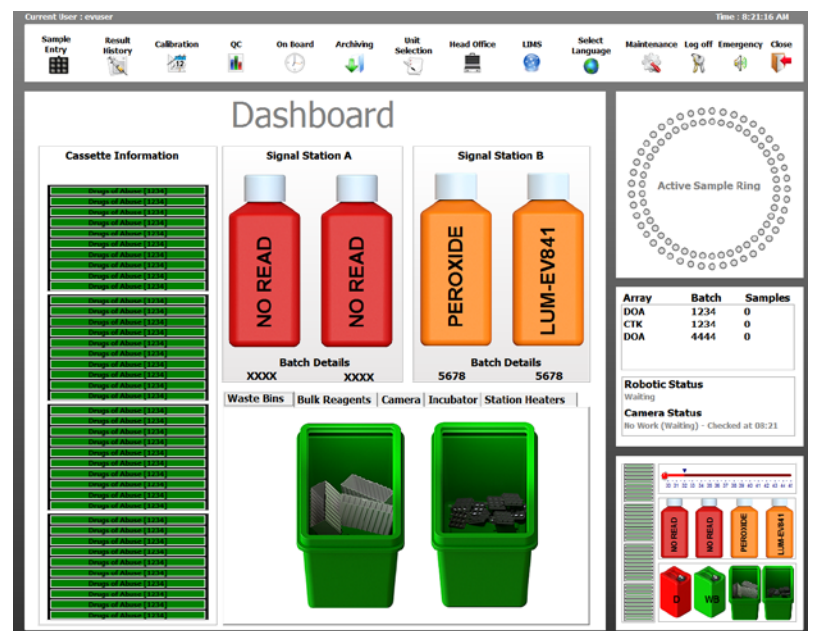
Current User : evuser

Time : 8:21:16 AM

Sample Entry | Result History | Calibration | QC | On Board | Archiving | Unit Selection | Head Office | LIMS | Select Language | Maintenance | Log off | Emergency | Close

Dashboard

Cassette Information

Drugs of Abuse (1234)
Drugs of Abuse (1234)
Drugs of Abuse (1234)
Drugs of Abuse (1234)
Drugs of Abuse (1234)
Drugs of Abuse (1234)
Drugs of Abuse (1234)
Drugs of Abuse (1234)
Drugs of Abuse (1234)
Drugs of Abuse (1234)
Drugs of Abuse (1234)
Drugs of Abuse (1234)
Drugs of Abuse (1234)
Drugs of Abuse (1234)
Drugs of Abuse (1234)
Drugs of Abuse (1234)
Drugs of Abuse (1234)
Drugs of Abuse (1234)
Drugs of Abuse (1234)
Drugs of Abuse (1234)
Drugs of Abuse (1234)
Drugs of Abuse (1234)
Drugs of Abuse (1234)
Drugs of Abuse (1234)
Drugs of Abuse (1234)
Drugs of Abuse (1234)
Drugs of Abuse (1234)
Drugs of Abuse (1234)
Drugs of Abuse (1234)
Drugs of Abuse (1234)
Drugs of Abuse (1234)
Drugs of Abuse (1234)
Drugs of Abuse (1234)
Drugs of Abuse (1234)
Drugs of Abuse (1234)
Drugs of Abuse (1234)
Drugs of Abuse (1234)
Drugs of Abuse (1234)
Drugs of Abuse (1234)
Drugs of Abuse (1234)

Signal Station A

NO READ
NO READ

Batch Details
XXXX XXXX

Signal Station B

PEROXIDE
LUM-EV841

Batch Details
5678 5678

Waste Bins | Bulk Reagents | Camera | Incubator | Station Heaters

Active Sample Ring

| Array | Batch | Samples |
|---|---|---|
| DOA | 1234 | 0 |
| CTK | 1234 | 0 |
| DOA | 4444 | 0 |

Robotic Status
Waiting

Camera Status
No Work (Waiting) - Checked at 08:21

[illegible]

NO READ
NO READ
PEROXIDE
LUM-EV841

D
WB